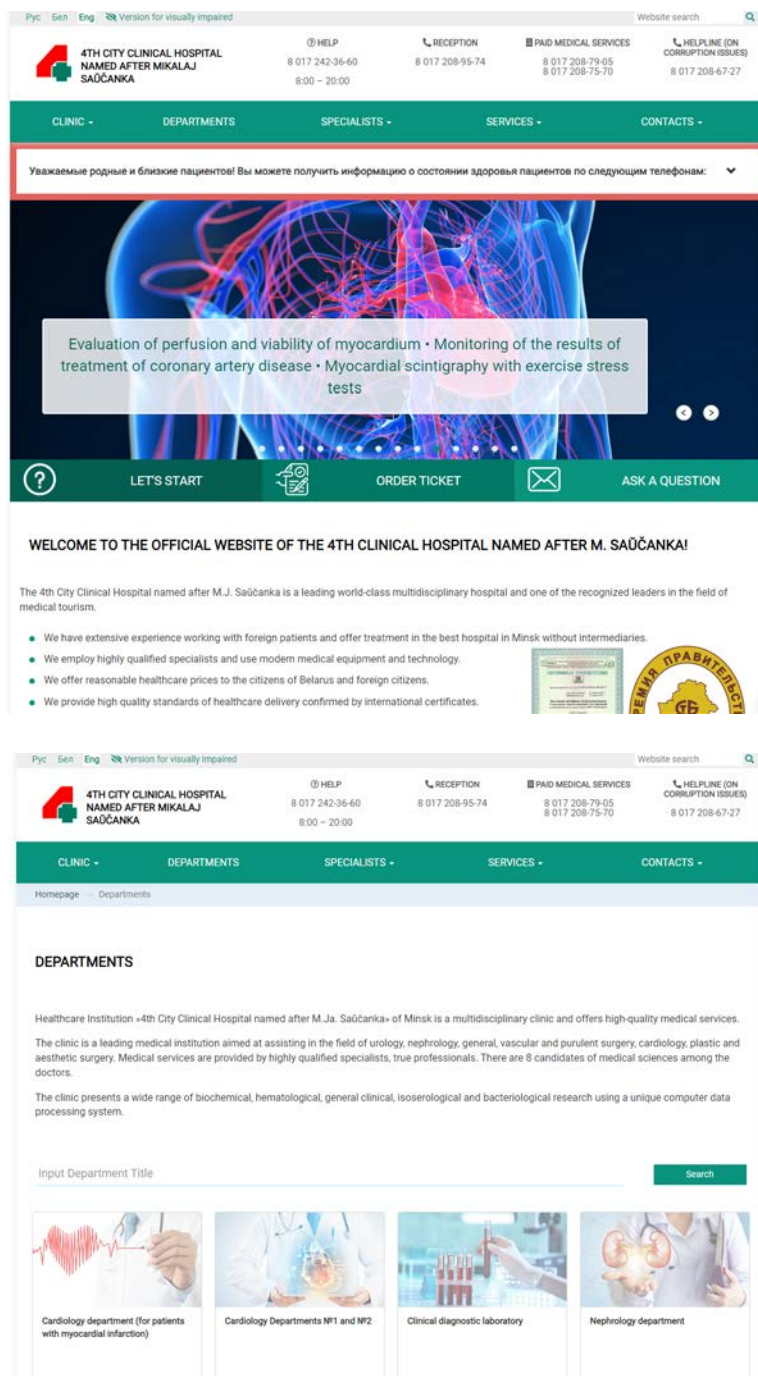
Рус Бел Eng Version for visually impaired

Website search

4TH CITY CLINICAL HOSPITAL NAMED AFTER MIKALAJ SAŬČANKA

HELP
8 017 242-36-60
8:00 – 20:00

RECEPTION
8 017 208-95-74

PAID MEDICAL SERVICES
8 017 208-79-05
8 017 208-75-70

HELPLINE (ON CORRUPTION ISSUES)
8 017 208-67-27

CLINIC DEPARTMENTS SPECIALISTS SERVICES CONTACTS

Уважаемые родные и близкие пациентов! Вы можете получить информацию о состоянии здоровья пациентов по следующим телефонам:

Evaluation of perfusion and viability of myocardium • Monitoring of the results of treatment of coronary artery disease • Myocardial scintigraphy with exercise stress tests

LET'S START

ORDER TICKET

ASK A QUESTION

WELCOME TO THE OFFICIAL WEBSITE OF THE 4TH CLINICAL HOSPITAL NAMED AFTER M. SAŬČANKA!

The 4th City Clinical Hospital named after M.J. Saŭčanka is a leading world-class multidisciplinary hospital and one of the recognized leaders in the field of medical tourism.

• We have extensive experience working with foreign patients and offer treatment in the best hospital in Minsk without intermediaries.
• We employ highly qualified specialists and use modern medical equipment and technology.
• We offer reasonable healthcare prices to the citizens of Belarus and foreign citizens.
• We provide high quality standards of healthcare delivery confirmed by international certificates.

ПРЕМИЯ ПРАВИТЕЛЬСТ

Рус Бел Eng Version for visually impaired

Website search

4TH CITY CLINICAL HOSPITAL NAMED AFTER MIKALAJ SAŬČANKA

HELP
8 017 242-36-60
8:00 – 20:00

RECEPTION
8 017 208-95-74

PAID MEDICAL SERVICES
8 017 208-79-05
8 017 208-75-70

HELPLINE (ON CORRUPTION ISSUES)
8 017 208-67-27

CLINIC DEPARTMENTS SPECIALISTS SERVICES CONTACTS

Homepage → Departments

DEPARTMENTS

Healthcare Institution «4th City Clinical Hospital named after M.Ja. Saŭčanka» of Minsk is a multidisciplinary clinic and offers high-quality medical services.

The clinic is a leading medical institution aimed at assisting in the field of urology, nephrology, general, vascular and purulent surgery, cardiology, plastic and aesthetic surgery. Medical services are provided by highly qualified specialists, true professionals. There are 8 candidates of medical sciences among the doctors.

The clinic presents a wide range of biochemical, hematological, general clinical, isoserological and bacteriological research using a unique computer data processing system.

Input Department Title

Search

Cardiology department (for patients with myocardial infarction)

Cardiology Departments №1 and №2

Clinical diagnostic laboratory

Nephrology department